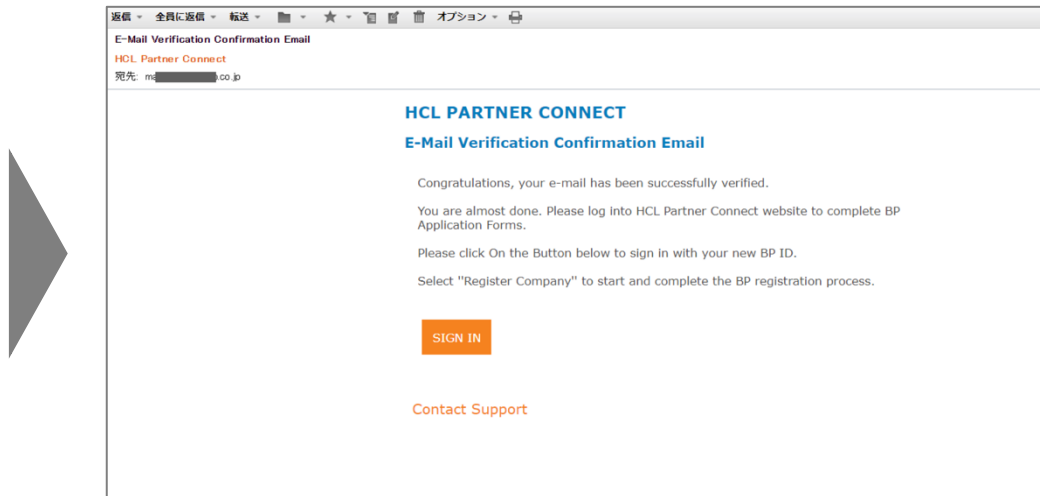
返信 ▾ 全員に返信 ▾ 転送 ▾ オプション ▾

E-Mail Verification Confirmation Email

HCL Partner Connect

宛先: ma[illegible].co.jp

HCL PARTNER CONNECT

E-Mail Verification Confirmation Email

Congratulations, your e-mail has been successfully verified.

You are almost done. Please log into HCL Partner Connect website to complete BP Application Forms.

Please click On the Button below to sign in with your new BP ID.

Select "Register Company" to start and complete the BP registration process.

SIGN IN

Contact Support